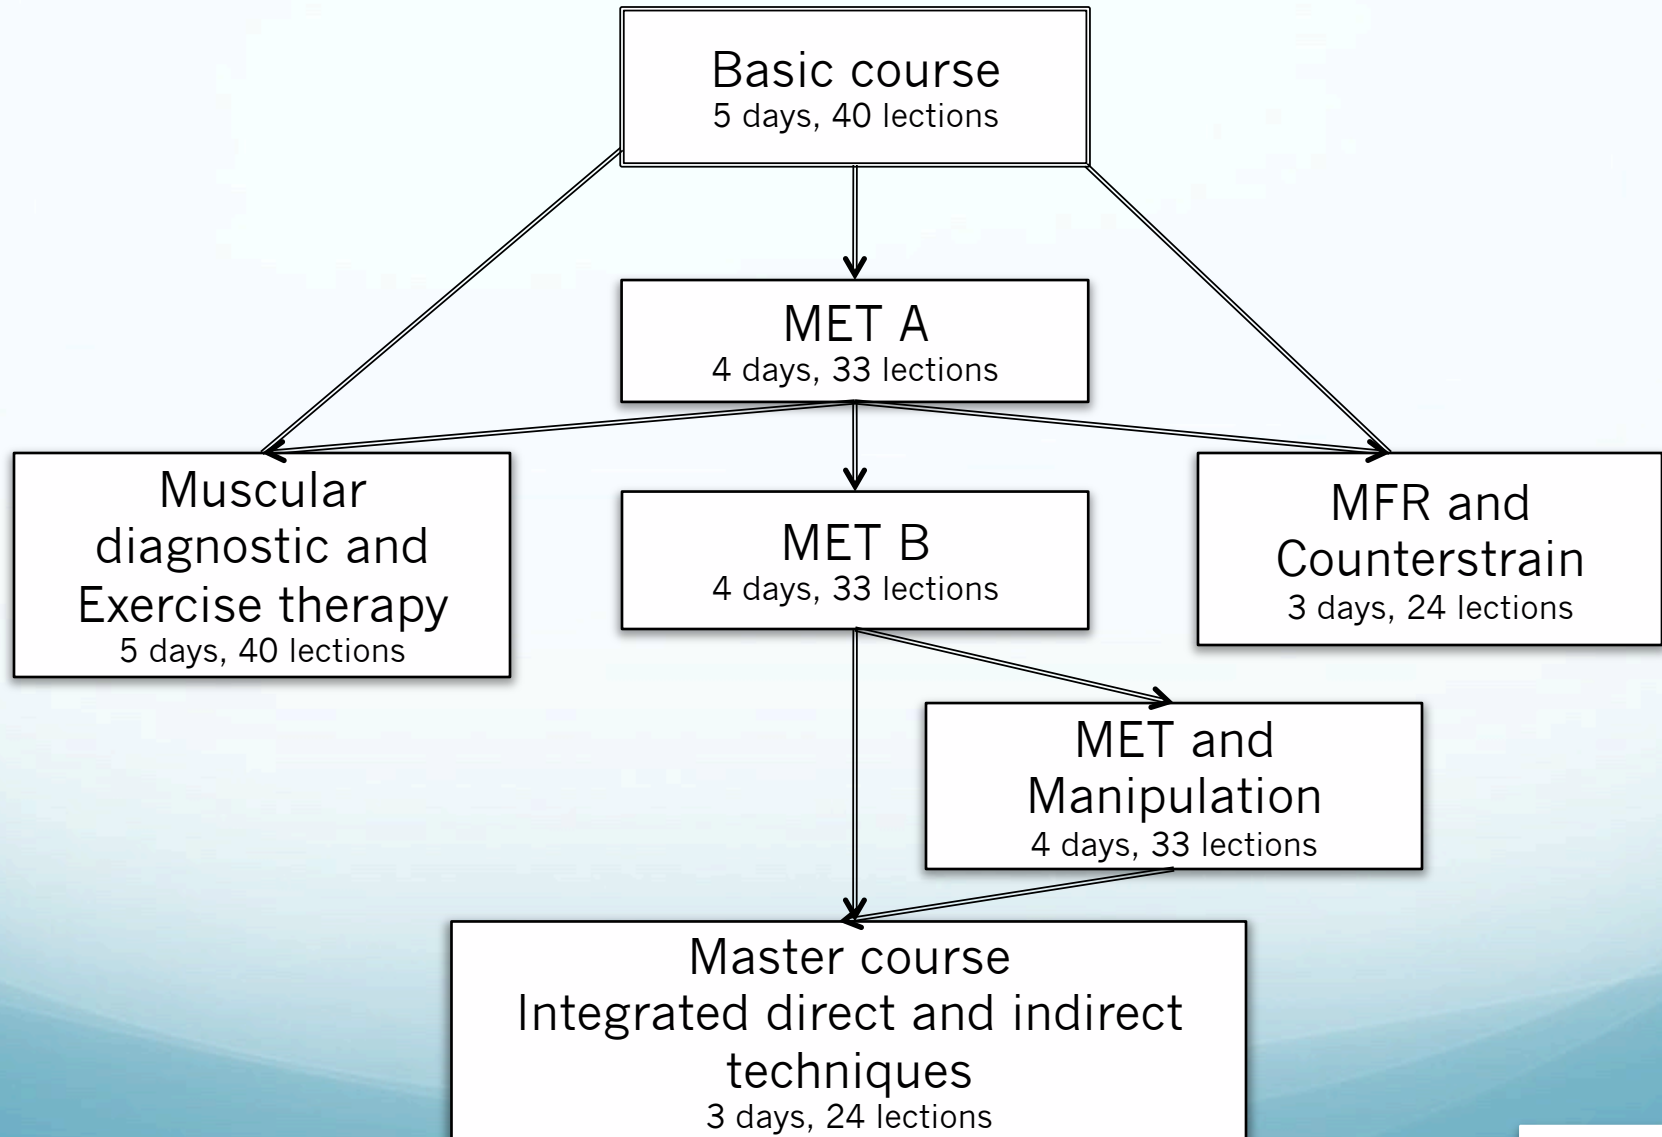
Basic course
5 days, 40 lections

MET A
4 days, 33 lections

Muscular diagnostic and Exercise therapy
5 days, 40 lections

MET B
4 days, 33 lections

MFR and Counterstrain
3 days, 24 lections

MET and Manipulation
4 days, 33 lections

Master course
Integrated direct and indirect techniques
3 days, 24 lections